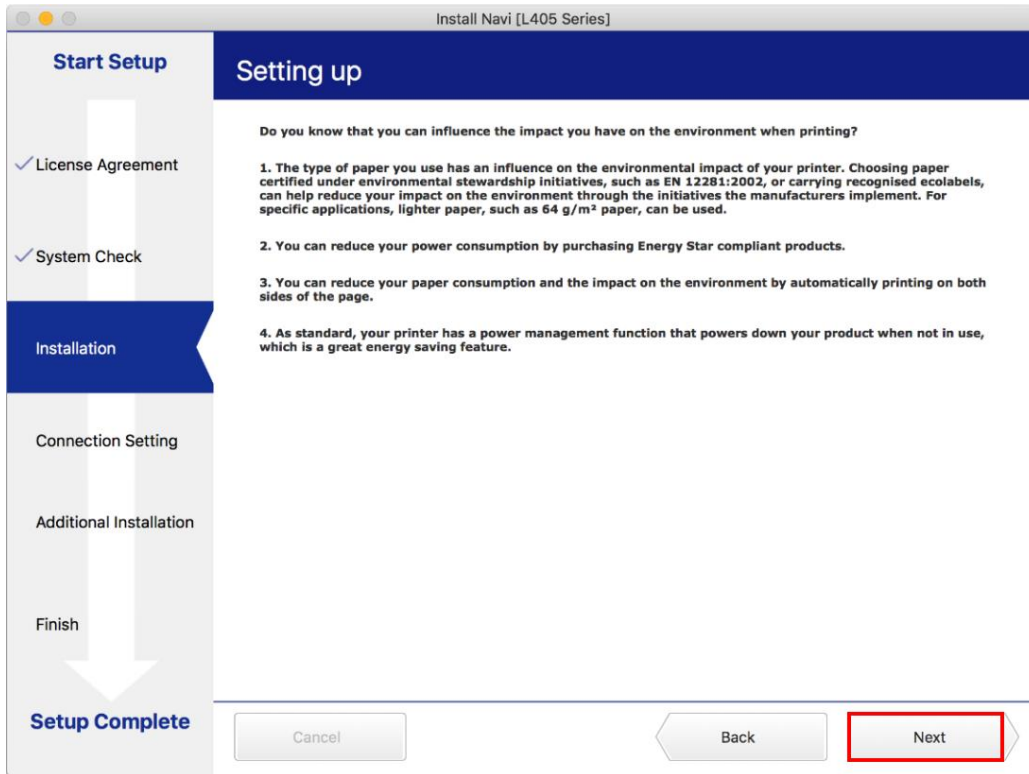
Install Navi [L405 Series]

Start Setup

✓License Agreement

✓System Check

Installation

Connection Setting

Additional Installation

Finish

Setup Complete

Setting up

Do you know that you can influence the impact you have on the environment when printing?

1. The type of paper you use has an influence on the environmental impact of your printer. Choosing paper certified under environmental stewardship initiatives, such as EN 12281:2002, or carrying recognised ecolabels, can help reduce your impact on the environment through the initiatives the manufacturers implement. For specific applications, lighter paper, such as 64 g/m² paper, can be used.

2. You can reduce your power consumption by purchasing Energy Star compliant products.

3. You can reduce your paper consumption and the impact on the environment by automatically printing on both sides of the page.

4. As standard, your printer has a power management function that powers down your product when not in use, which is a great energy saving feature.

Cancel

Back

Next